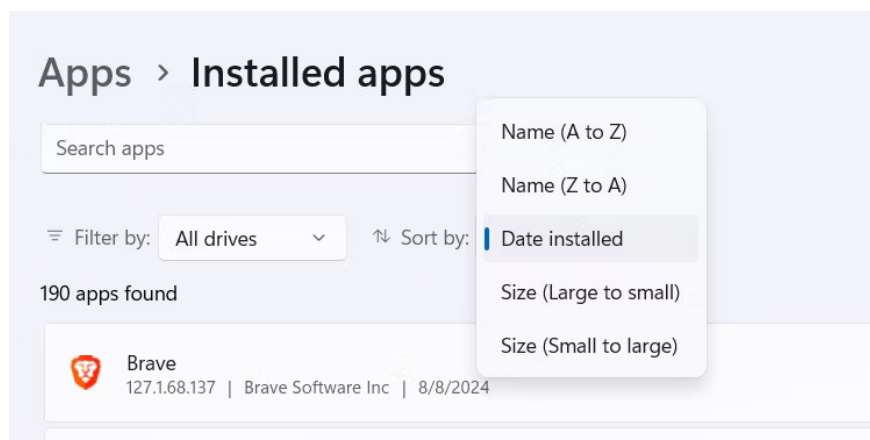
Apps > Installed apps

Search apps

Name (A to Z)

Name (Z to A)

Filter by: All drives

Sort by:

Date installed

190 apps found

Size (Large to small)

Size (Small to large)

Brave
127.1.68.137 | Brave Software Inc | 8/8/2024